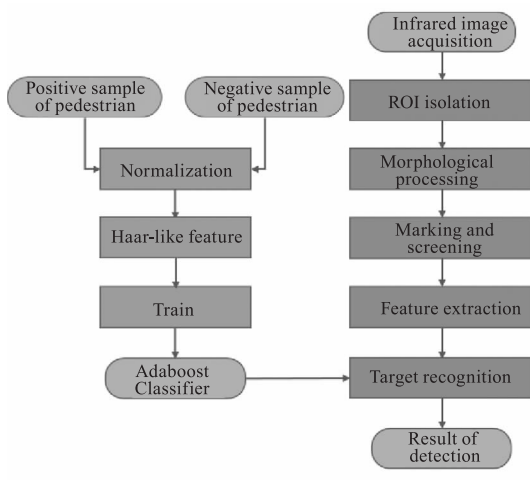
Infrared image acquisition

Positive sample of pedestrian

Negative sample of pedestrian

ROI isolation

Normalization

Morphological processing

Haar-like feature

Marking and screening

Train

Feature extraction

Adaboost Classifier

Target recognition

Result of detection